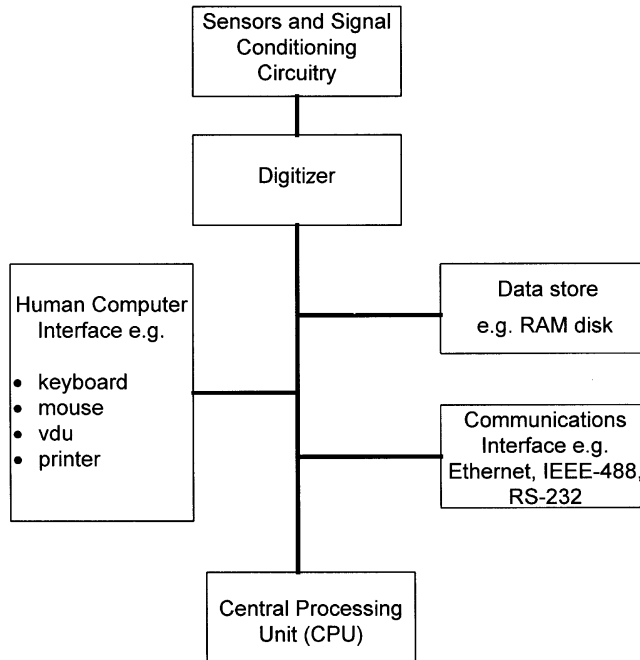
Sensors and Signal Conditioning Circuitry

Digitizer

Human Computer Interface e.g.
• keyboard
• mouse
• vdu
• printer

Data store
e.g. RAM disk

Communications Interface e.g. Ethernet, IEEE-488, RS-232

Central Processing Unit (CPU)